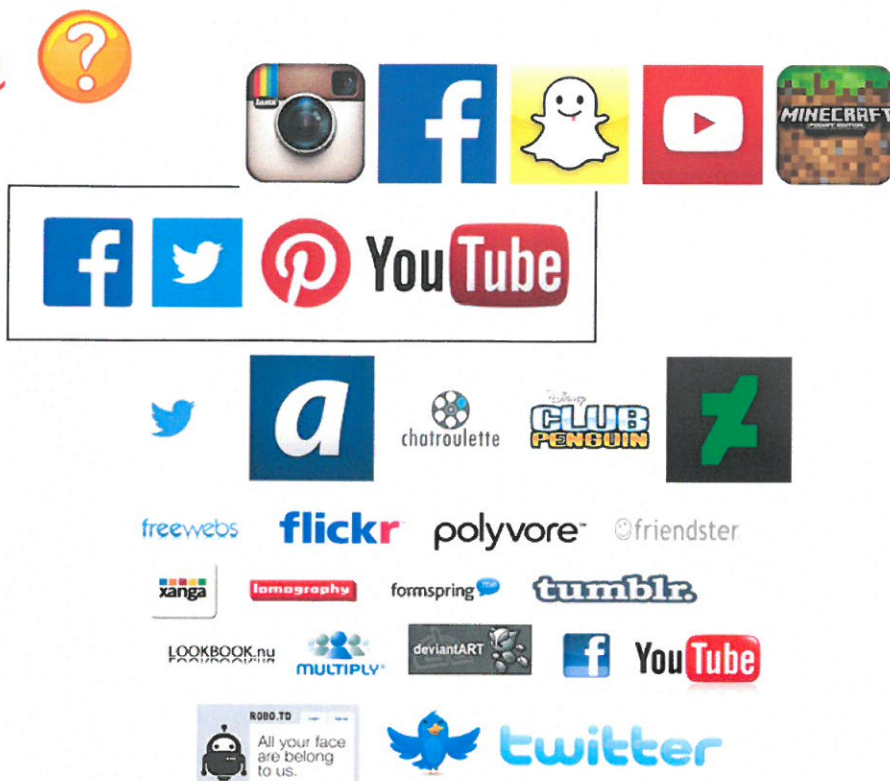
?

MINECRAFT

f

You Tube

a

chatroulette

Disney CLUB PENGUIN

freewebs flickr polyvore friendster

xanga lomography formspring tumblr.

LOOKBOOK.nu MULTIPLY deviantART f You Tube

ROBO.TO All your face are belong to us.

twitter